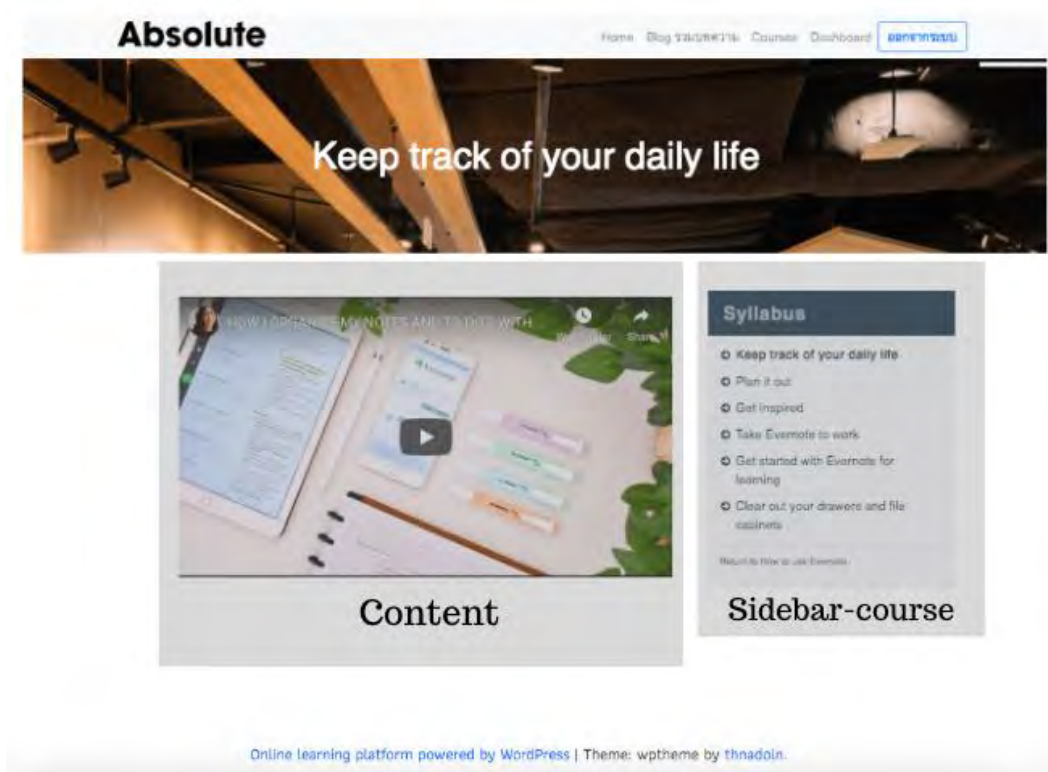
Absolute

Home Blog รวมบทความ Courses Dashboard ออกจากระบบ

Keep track of your daily life

HOW I ORGANIZE MY NOTES AND TO-DO'S WITH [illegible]

Watch later Share

Content

Syllabus

Keep track of your daily life

Plan it out

Get inspired

Take Evernote to work

Get started with Evernote for learning

Clear out your drawers and file cabinets

Return to How to use Evernote

Sidebar-course

Online learning platform powered by WordPress | Theme: wptheme by thnadoin.